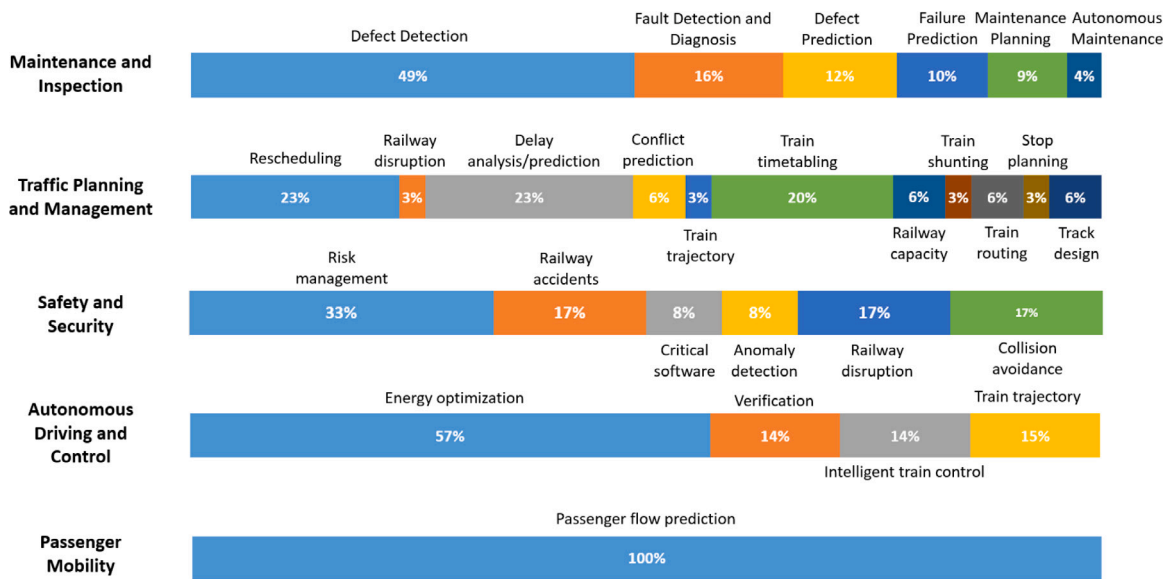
Maintenance and Inspection

Defect Detection
49%
Fault Detection and Diagnosis
16%
Defect Prediction
12%
Failure Prediction
10%
Maintenance Planning
9%
Autonomous Maintenance
4%

Traffic Planning and Management

Rescheduling
23%
Railway disruption
3%
Delay analysis/prediction
23%
Conflict prediction
6%
Train trajectory
3%
Train timetabling
20%
Railway capacity
6%
Train shunting
3%
Train routing
6%
Stop planning
3%
Track design
6%

Safety and Security

Risk management
33%
Railway accidents
17%
Critical software
8%
Anomaly detection
8%
Railway disruption
17%
Collision avoidance
17%

Autonomous Driving and Control

Energy optimization
57%
Verification
14%
Intelligent train control
14%
Train trajectory
15%

Passenger Mobility

Passenger flow prediction
100%